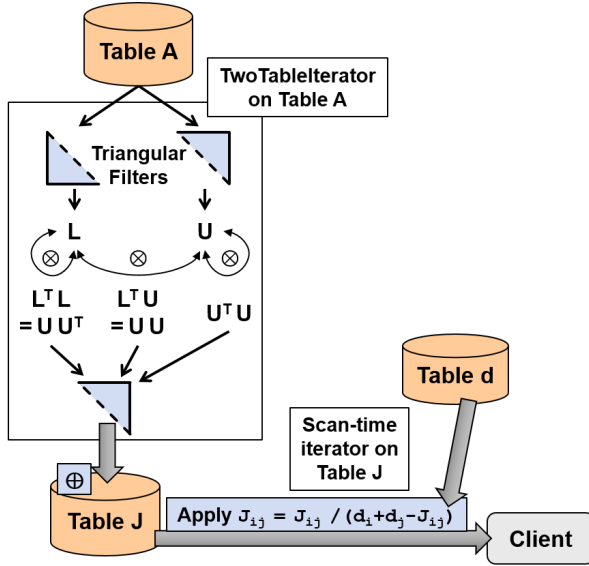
Table A

TwoTableIterator on Table A

Triangular Filters

L

U

$\otimes$

$\otimes$

$\otimes$

$L^T L = U U^T$

$L^T U = U U$

$U^T U$

Table d

Scan-time iterator on Table J

$\oplus$

Table J

Apply $J_{ij} = J_{ij} / (d_i + d_j - J_{ij})$

Client